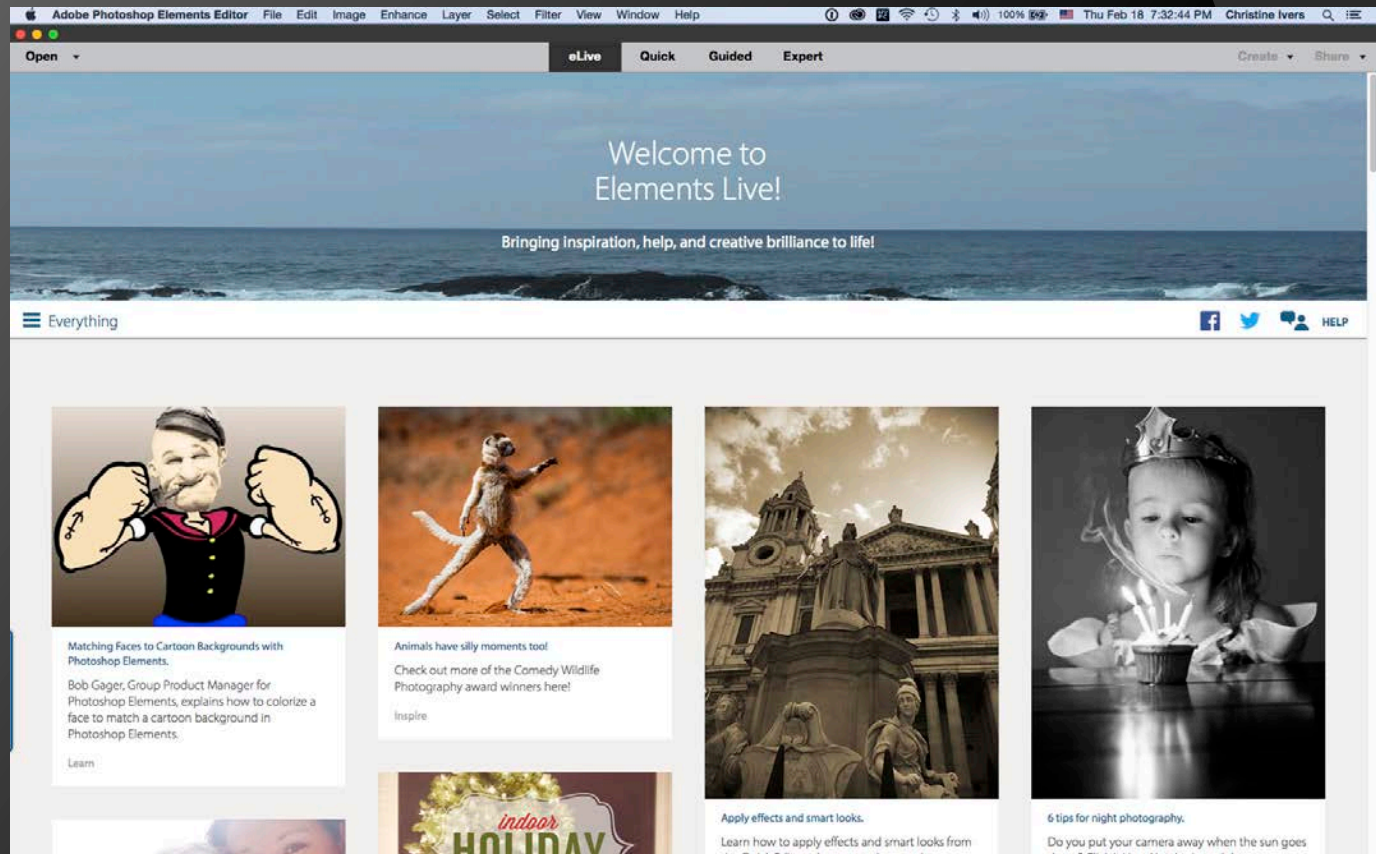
Adobe Photoshop Elements Editor File Edit Image Enhance Layer Select Filter View Window Help

100% Thu Feb 18 7:32:44 PM Christine Ivers

Open

eLive Quick Guided Expert

Create Share

Welcome to Elements Live!

Bringing inspiration, help, and creative brilliance to life!

Everything

HELP

Matching Faces to Cartoon Backgrounds with Photoshop Elements.

Bob Gager, Group Product Manager for Photoshop Elements, explains how to colorize a face to match a cartoon background in Photoshop Elements.

Learn

Animals have silly moments too!

Check out more of the Comedy Wildlife Photography award winners here!

Inspire

indoor HOLIDAY

Apply effects and smart looks.

Learn how to apply effects and smart looks from

6 tips for night photography.

Do you put your camera away when the sun goes